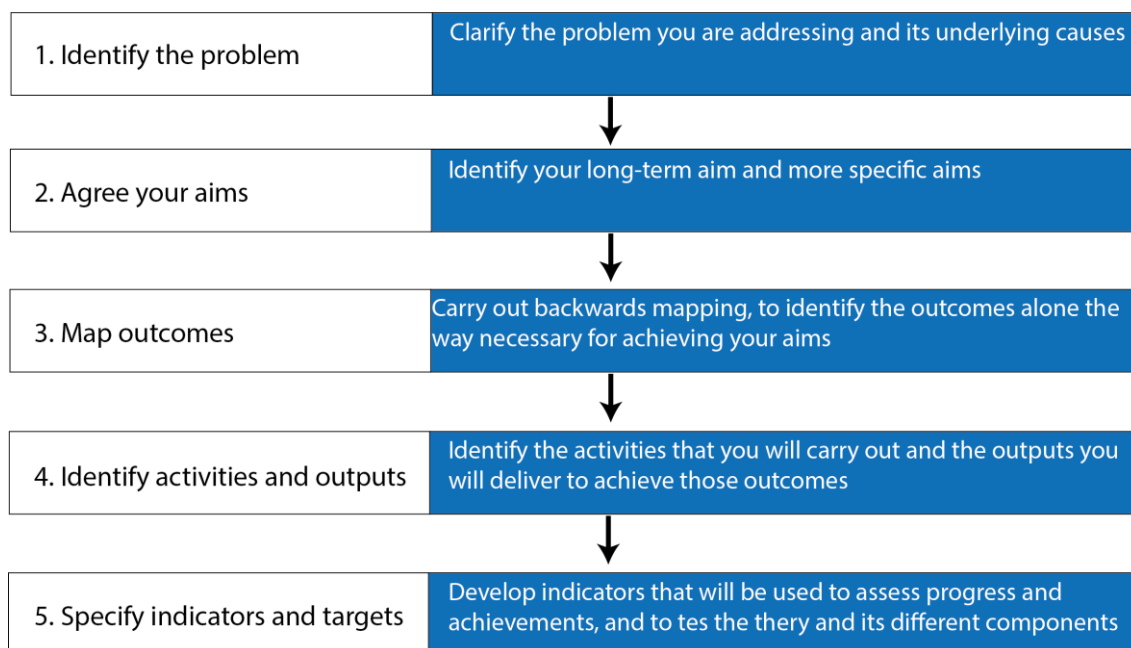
1. Identify the problem

Clarify the problem you are addressing and its underlying causes

2. Agree your aims

Identify your long-term aim and more specific aims

3. Map outcomes

Carry out backwards mapping, to identify the outcomes alone the way necessary for achieving your aims

4. Identify activities and outputs

Identify the activities that you will carry out and the outputs you will deliver to achieve those outcomes

5. Specify indicators and targets

Develop indicators that will be used to assess progress and achievements, and to tes the thery and its different components